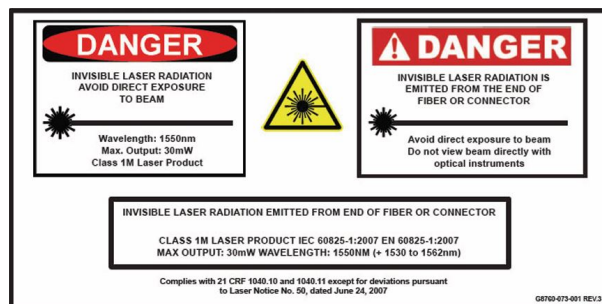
DANGER

INVISIBLE LASER RADIATION
AVOID DIRECT EXPOSURE
TO BEAM

Wavelength: 1550nm
Max. Output: 30mW
Class 1M Laser Product

DANGER

INVISIBLE LASER RADIATION IS
EMITTED FROM THE END OF
FIBER OR CONNECTOR

Avoid direct exposure to beam
Do not view beam directly with
optical instruments

INVISIBLE LASER RADIATION EMITTED FROM END OF FIBER OR CONNECTOR

CLASS 1M LASER PRODUCT IEC 60825-1:2007 EN 60825-1:2007
MAX OUTPUT: 30mW WAVELENGTH: 1550NM (+ 1530 to 1562nm)

Complies with 21 CRF 1040.10 and 1040.11 except for deviations pursuant to Laser Notice No. 50, dated June 24, 2007

G8760-073-001 REV.3